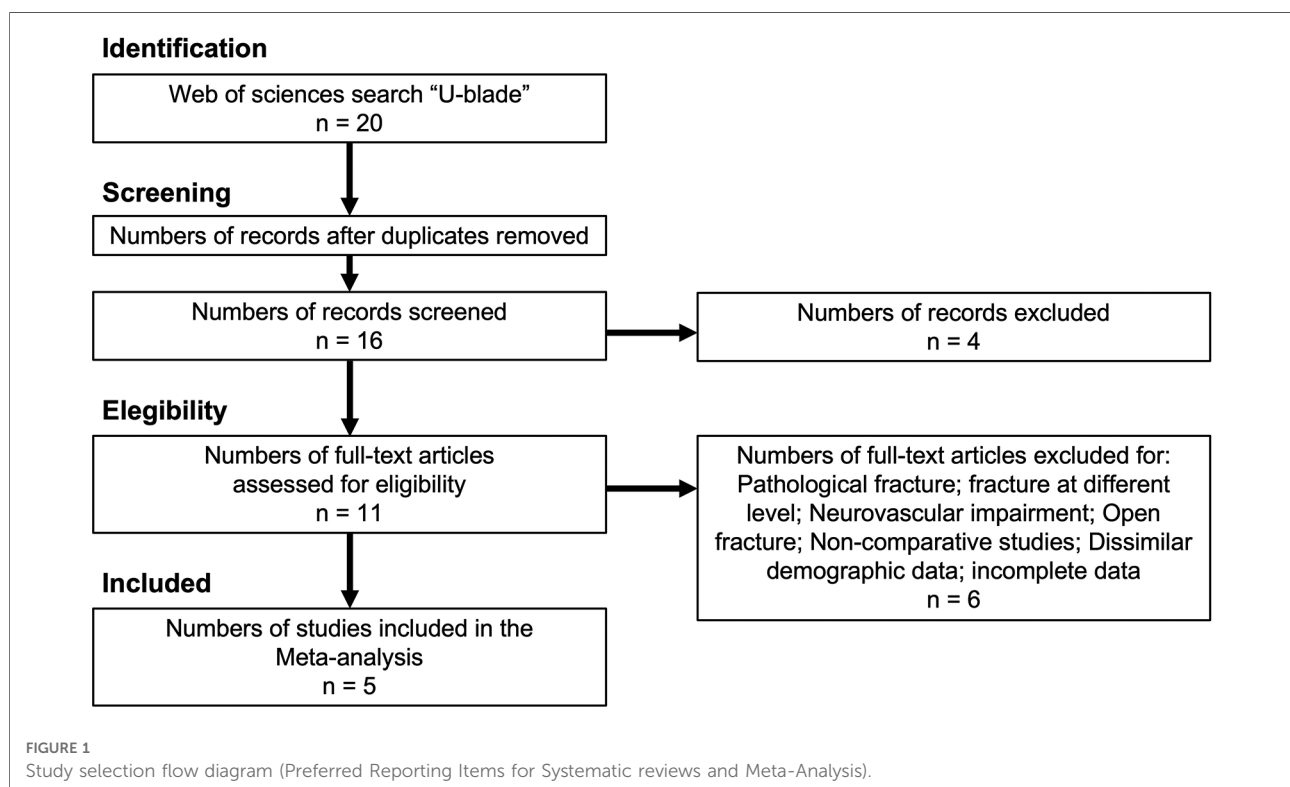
Identification

Web of sciences search “U-blade”
n = 20

Screening

Numbers of records after duplicates removed

Numbers of records screened
n = 16

Numbers of records excluded
n = 4

Elegibility

Numbers of full-text articles assessed for eligibility
n = 11

Numbers of full-text articles excluded for: Pathological fracture; fracture at different level; Neurovascular impairment; Open fracture; Non-comparative studies; Dissimilar demographic data; incomplete data
n = 6

Included

Numbers of studies included in the Meta-analysis
n = 5

FIGURE 1
Study selection flow diagram (Preferred Reporting Items for Systematic reviews and Meta-Analysis).